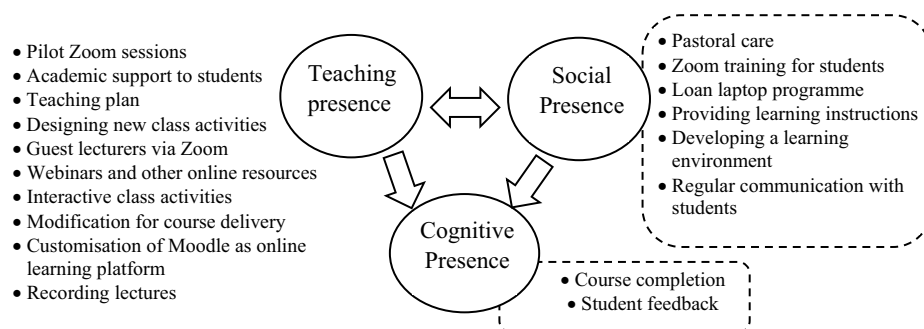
- Pilot Zoom sessions
- Academic support to students
- Teaching plan
- Designing new class activities
- Guest lecturers via Zoom
- Webinars and other online resources
- Interactive class activities
- Modification for course delivery
- Customisation of Moodle as online learning platform
- Recording lectures

Teaching presence

Social Presence

- Pastoral care
- Zoom training for students
- Loan laptop programme
- Providing learning instructions
- Developing a learning environment
- Regular communication with students

Cognitive Presence

- Course completion
- Student feedback